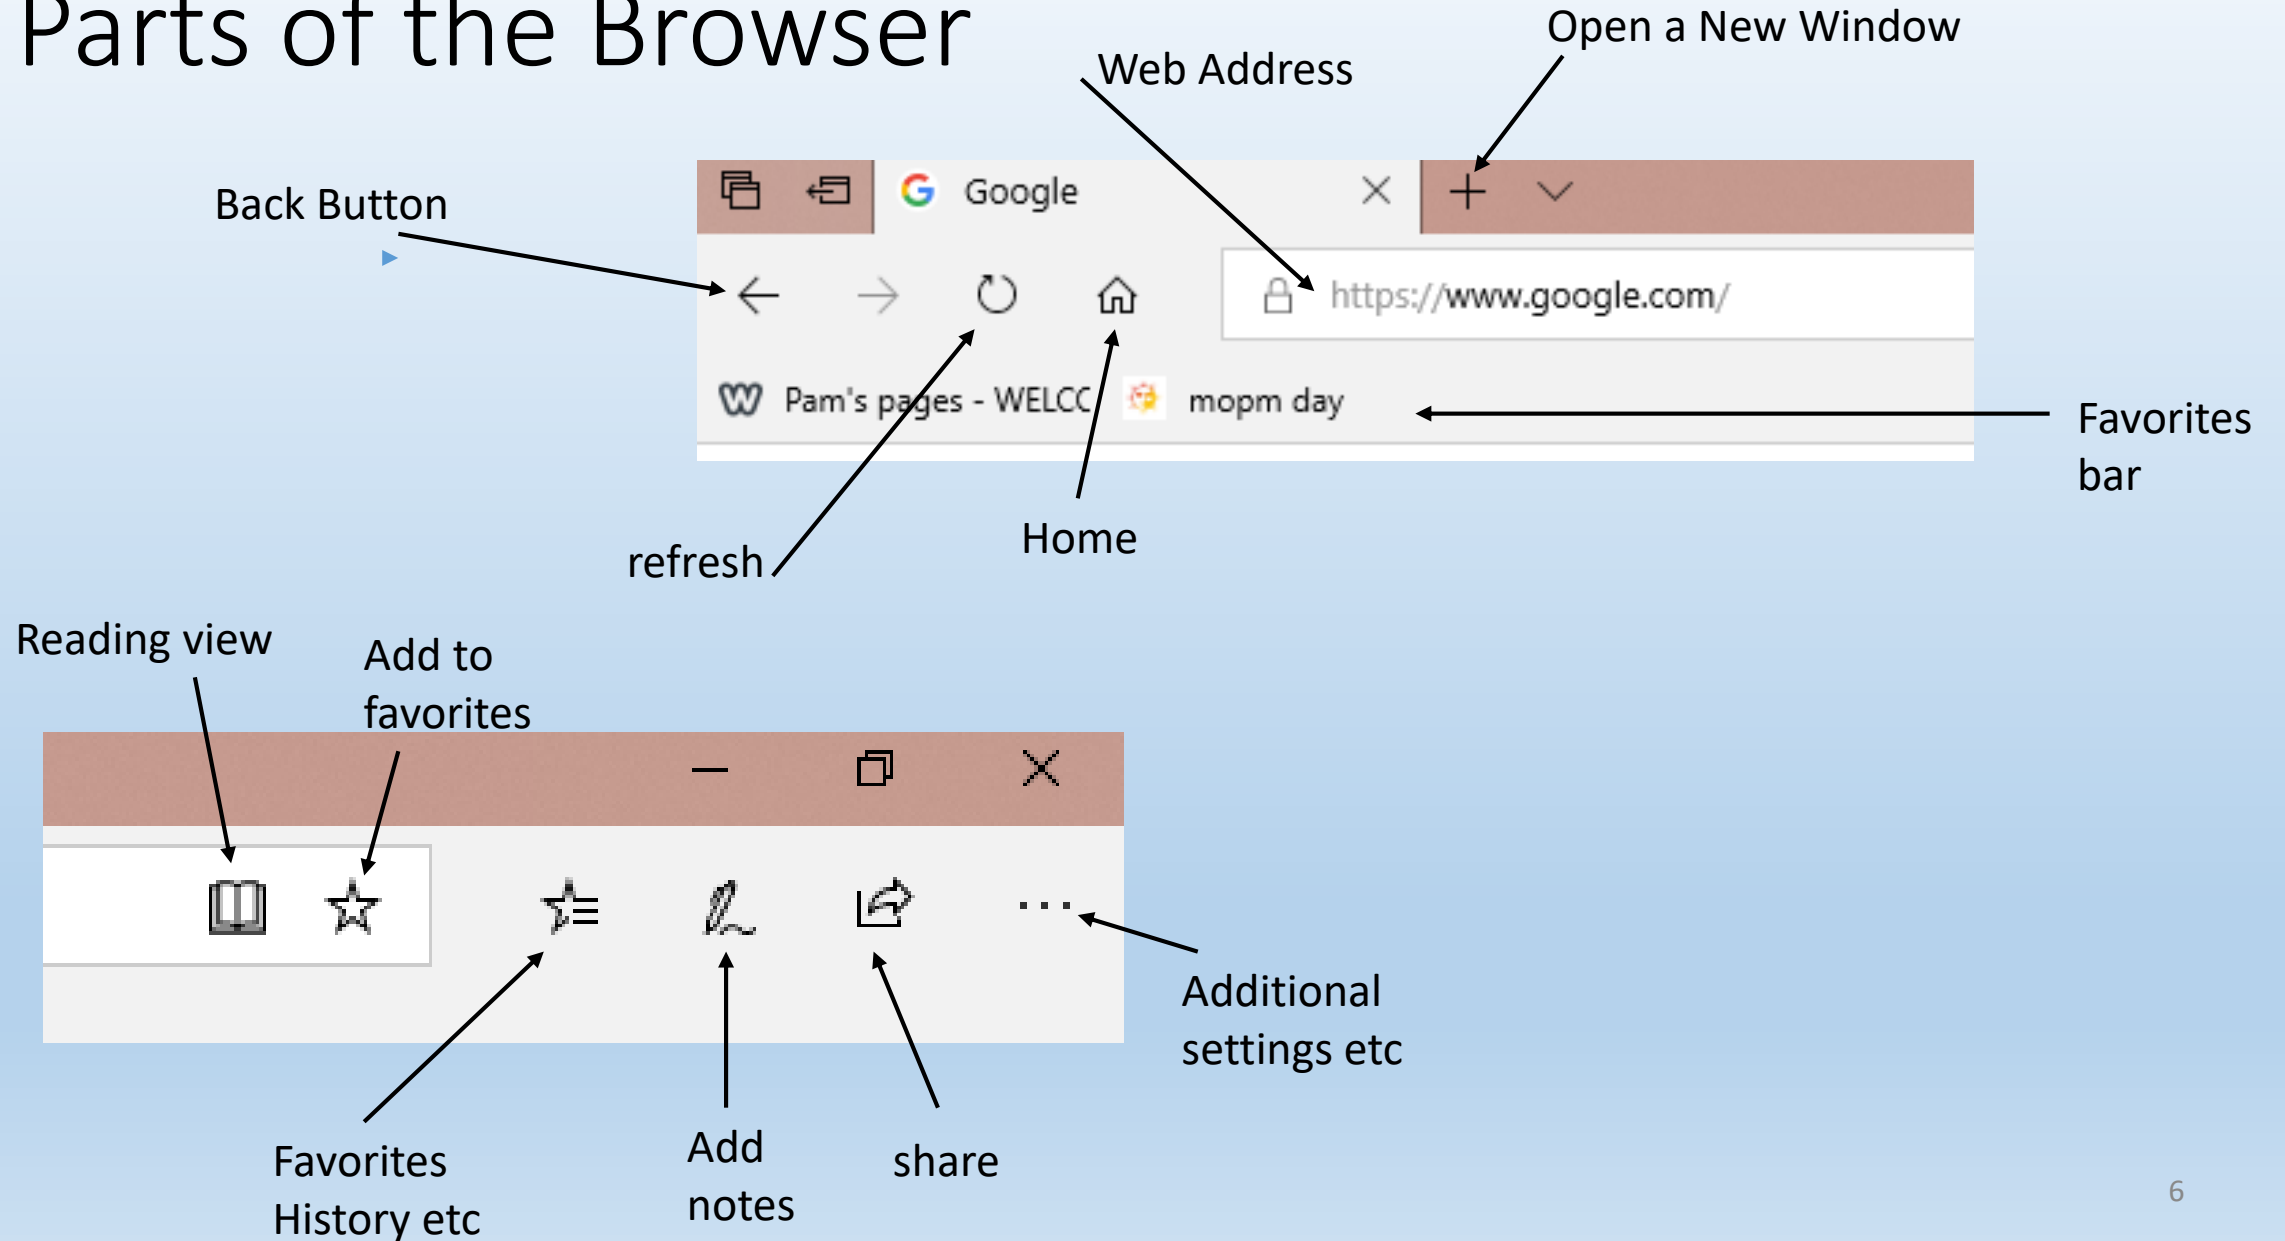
Parts of the Browser

Open a New Window

Web Address

Back Button

Google

https://www.google.com/

Pam's pages - WELCC

mopm day

Favorites bar

refresh

Home

Reading view

Add to favorites

Additional settings etc

Favorites History etc

Add notes

share

6